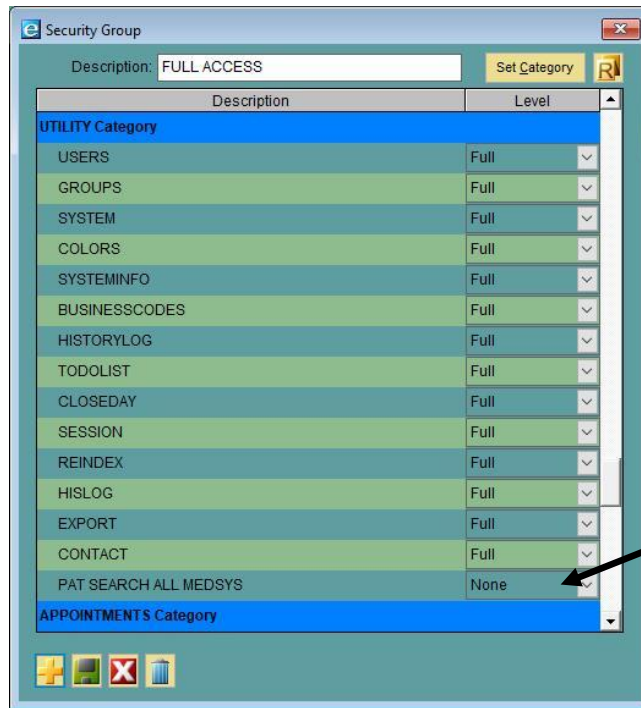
Security Group

Description: FULL ACCESS

Set Category

| Description | Level |
|---|---|
| UTILITY Category | |
| USERS | Full |
| GROUPS | Full |
| SYSTEM | Full |
| COLORS | Full |
| SYSTEMINFO | Full |
| BUSINESSCODES | Full |
| HISTORYLOG | Full |
| TODOLIST | Full |
| CLOSEDAY | Full |
| SESSION | Full |
| REINDEX | Full |
| HISLOG | Full |
| EXPORT | Full |
| CONTACT | Full |
| PAT SEARCH ALL MEDSYS | None |
| APPOINTMENTS Category | |